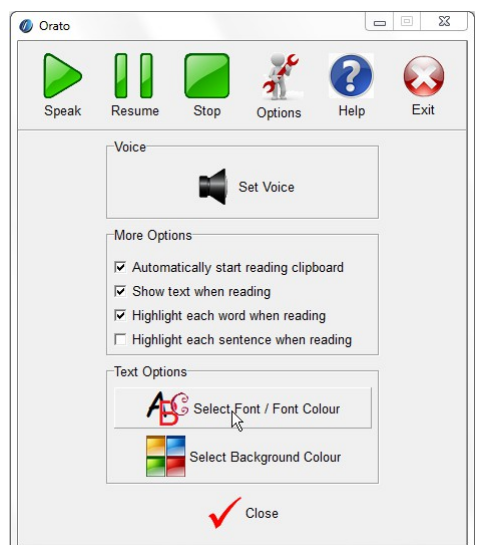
Orato

Speak
Resume
Stop
Options
Help
Exit

Voice

Set Voice

More Options

☑ Automatically start reading clipboard
☑ Show text when reading
☑ Highlight each word when reading
☐ Highlight each sentence when reading

Text Options

ABC Select Font / Font Colour

Select Background Colour

Close